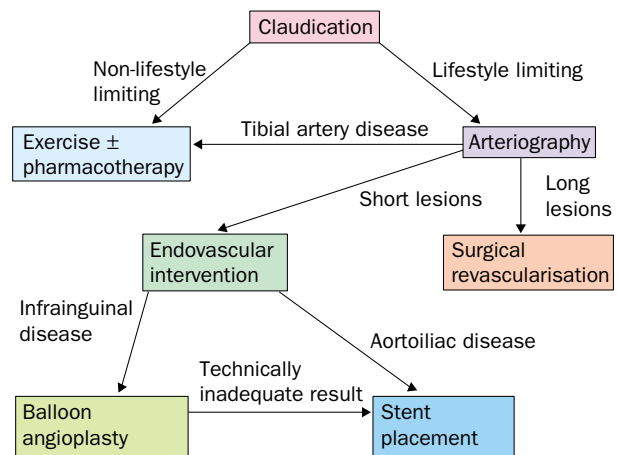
Claudication

Non-lifestyle limiting

Lifestyle limiting

Exercise ± pharmacotherapy

Tibial artery disease

Arteriography

Short lesions

Long lesions

Endovascular intervention

Surgical revascularisation

Infrainguinal disease

Aortoiliac disease

Technically inadequate result

Balloon angioplasty

Stent placement